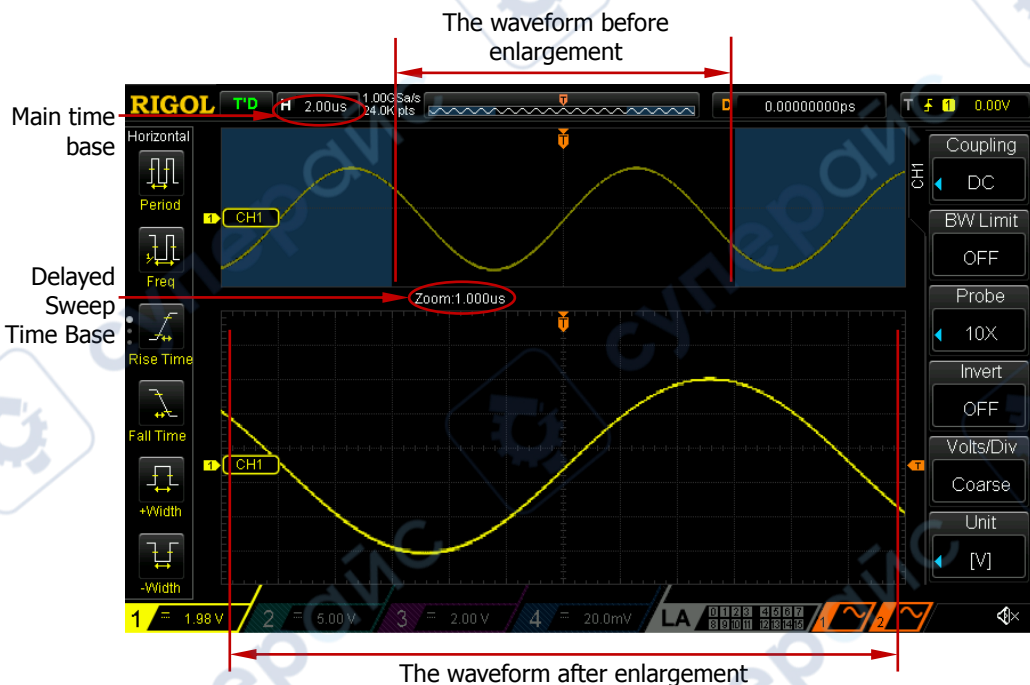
The waveform before enlargement

Main time base

RIGOL T'D H 2.00us 1.00GSa/s 24.0K pts D 0.00000000ps T 1 0.00V

Horizontal

Period

Freq

Rise Time

Fall Time

+Width

-Width

CH1

Delayed Sweep Time Base

Zoom:1.000us

CH1

Coupling DC

BW Limit OFF

Probe 10X

Invert OFF

Volts/Div Coarse

Unit [V]

1 1.98 V 2 5.00 V 3 2.00 V 4 20.0mV LA 0 1 2 3 4 5 6 7 8 9 10 11 12 13 14 15 1 2

The waveform after enlargement

суперайс